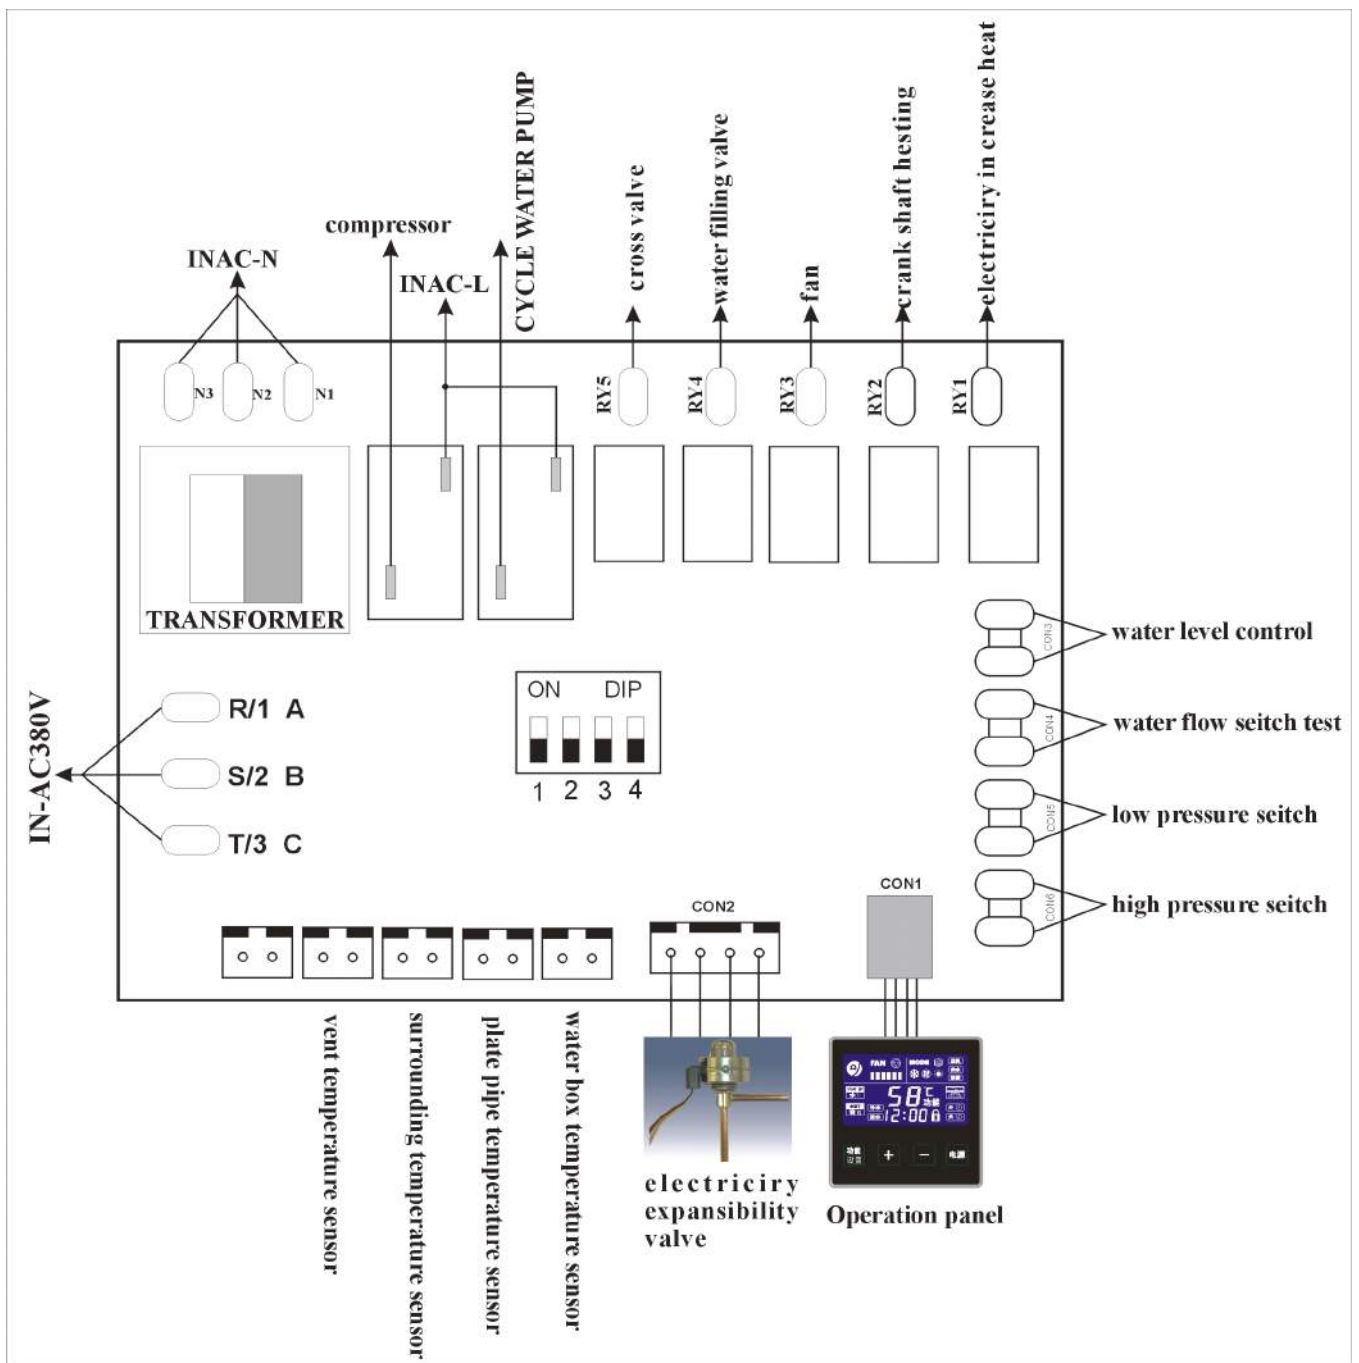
INAC-N

compressor

INAC-L

CYCLE WATER PUMP

cross valve

water filling valve

fan

crank shaft hesting

electriciry in crease heat

N3 N2 N1

RY5 RY4 RY3 RY2 RY1

TRANSFORMER

CON3 water level control

CON4 water flow seitch test

CON5 low pressure seitch

CON6 high pressure seitch

ON DIP

1 2 3 4

IN-AC380V

R/1 A

S/2 B

T/3 C

CON2

CON1

vent temperature sensor

surrounding temperature sensor

plate pipe temperature sensor

water box temperature sensor

electriciry expansibility valve

FAN MODE

58 °C

12:00

Operation panel